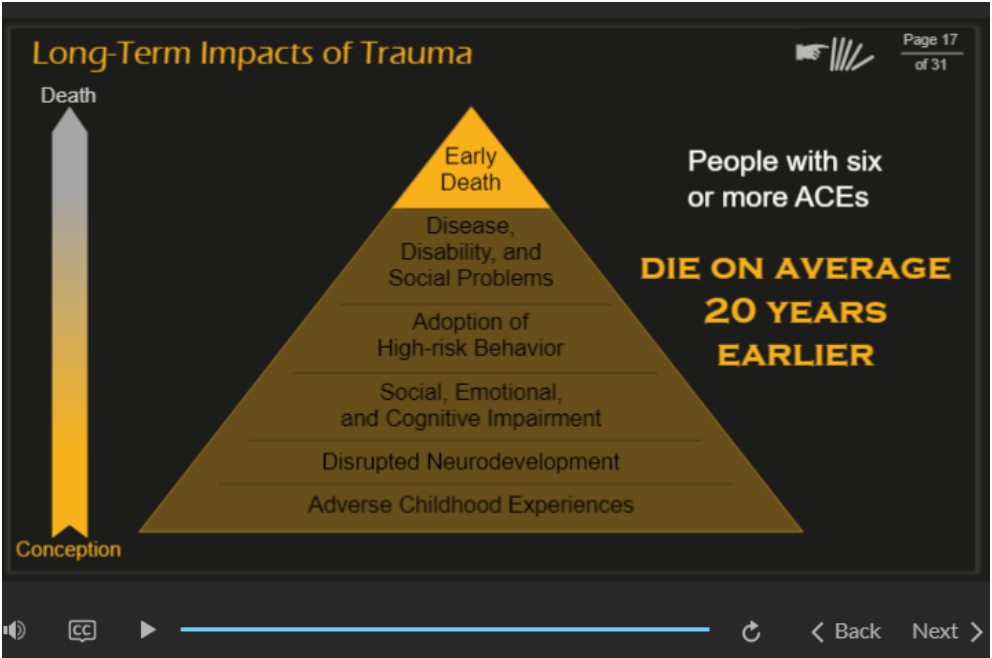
Long-Term Impacts of Trauma

Page 17
of 31

Death

Conception

Early Death

Disease, Disability, and Social Problems

Adoption of High-risk Behavior

Social, Emotional, and Cognitive Impairment

Disrupted Neurodevelopment

Adverse Childhood Experiences

People with six or more ACEs

DIE ON AVERAGE 20 YEARS EARLIER

CC

< Back

Next >